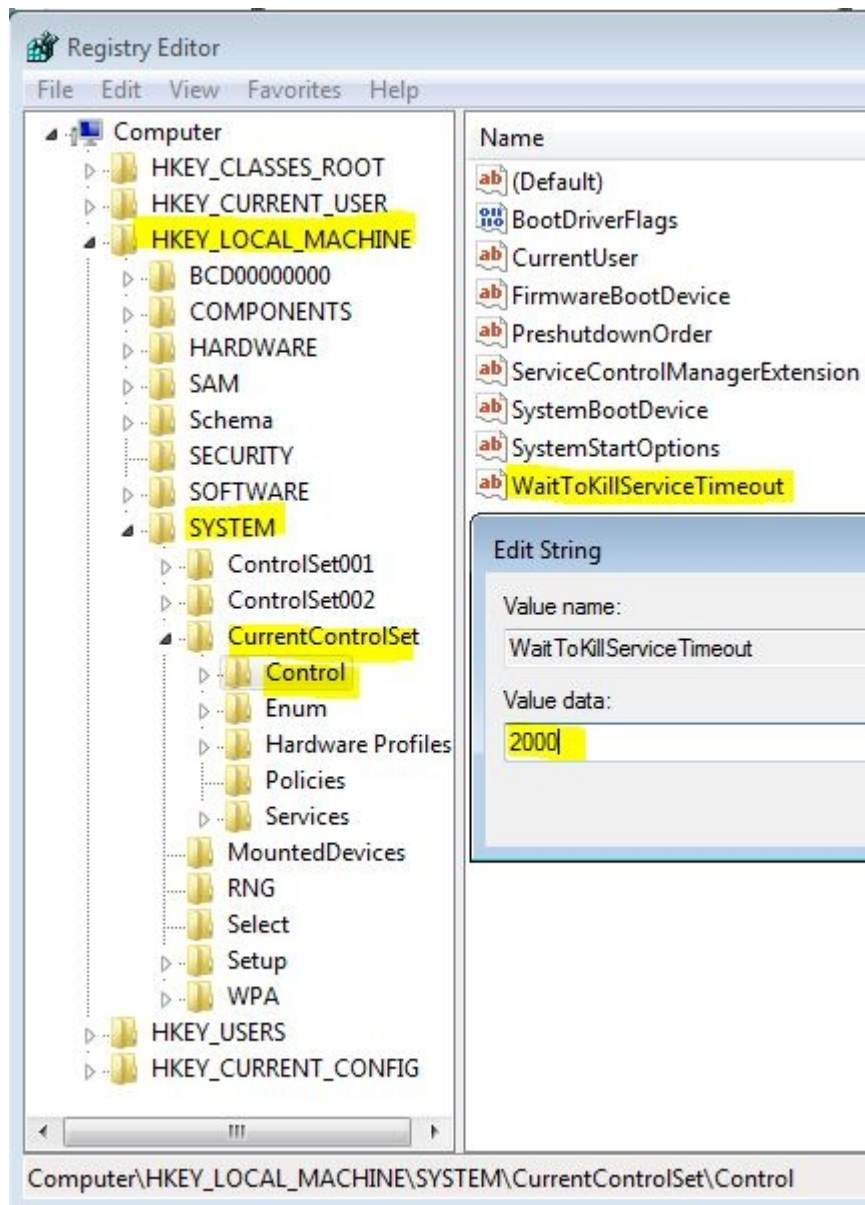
Registry Editor
File Edit View Favorites Help

Computer
HKEY_CLASSES_ROOT
HKEY_CURRENT_USER
HKEY_LOCAL_MACHINE
BCD00000000
COMPONENTS
HARDWARE
SAM
Schema
SECURITY
SOFTWARE
SYSTEM
ControlSet001
ControlSet002
CurrentControlSet
Control
Enum
Hardware Profiles
Policies
Services
MountedDevices
RNG
Select
Setup
WPA
HKEY_USERS
HKEY_CURRENT_CONFIG

Name
(Default)
BootDriverFlags
CurrentUser
FirmwareBootDevice
PreshutdownOrder
ServiceControlManagerExtension
SystemBootDevice
SystemStartOptions
WaitToKillServiceTimeout

Edit String
Value name:
WaitToKillServiceTimeout
Value data:
2000

Computer\HKEY_LOCAL_MACHINE\SYSTEM\CurrentControlSet\Control